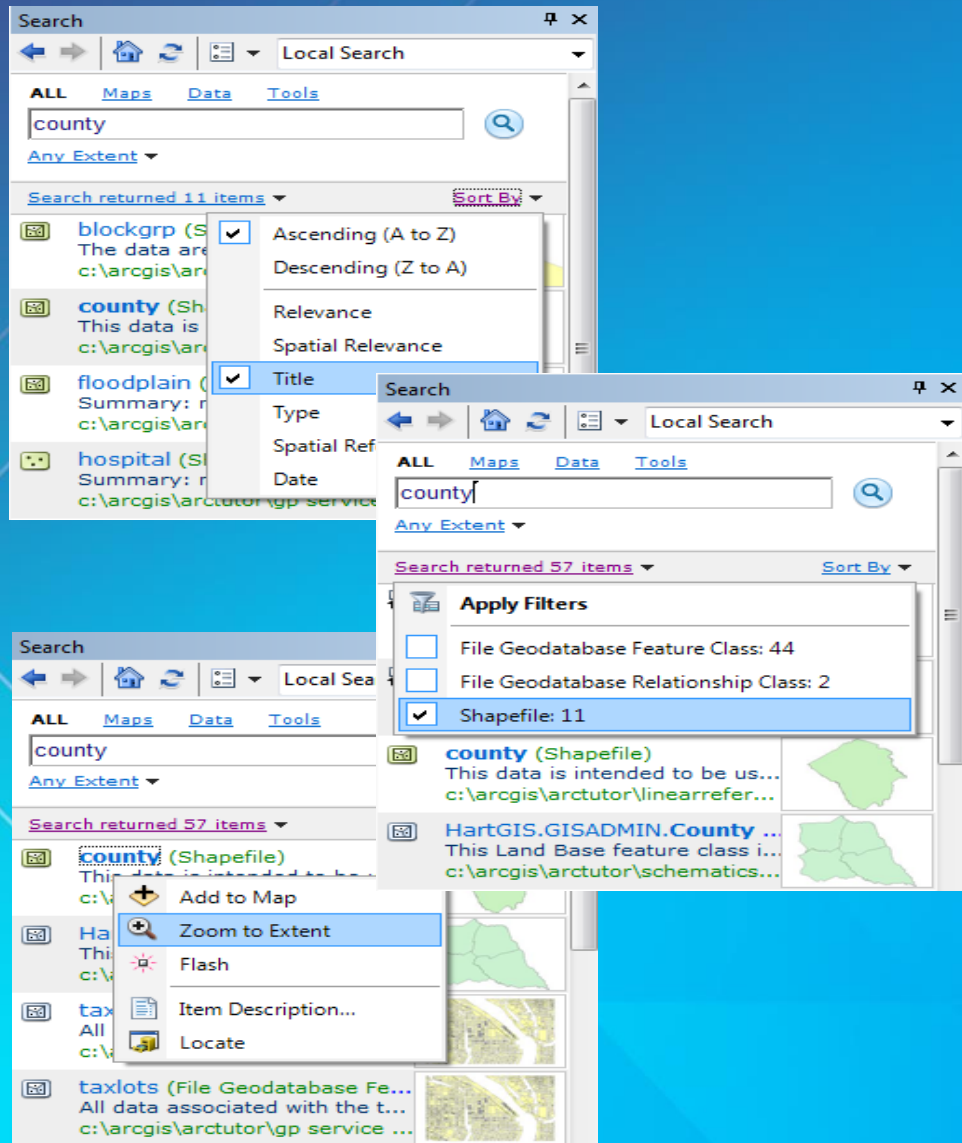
Search

Local Search

ALL Maps Data Tools

county

Any Extent

Search returned 11 items

Sort By

blockgrp (S
The data are
c:\arcgis\ar

county (Sha
This data is
c:\arcgis\ar

floodplain (
Summary: r
c:\arcgis\ar

hospital (S
Summary: r
c:\arcgis\arctutor\gp service

Ascending (A to Z)
Descending (Z to A)
Relevance
Spatial Relevance
Title
Type
Spatial Ref
Date

Search

Local Search

ALL Maps Data Tools

county

Any Extent

Search returned 57 items

Sort By

Apply Filters
File Geodatabase Feature Class: 44
File Geodatabase Relationship Class: 2
Shapefile: 11

county (Shapefile)
This data is intended to be us...
c:\arcgis\arctutor\linearrefer...

HartGIS.GISADMIN.County ...
This Land Base feature class i...
c:\arcgis\arctutor\schematics...

Search

Local Sea

ALL Maps Data Tools

county

Any Extent

Search returned 57 items

county (Shapefile)
This data is intended to be
c:\a

Ha
Thi
c:\a

tax
All
c:\a

Add to Map
Zoom to Extent
Flash
Item Description...
Locate

taxlots (File Geodatabase Fe...
All data associated with the t...
c:\arcgis\arctutor\gp service ...